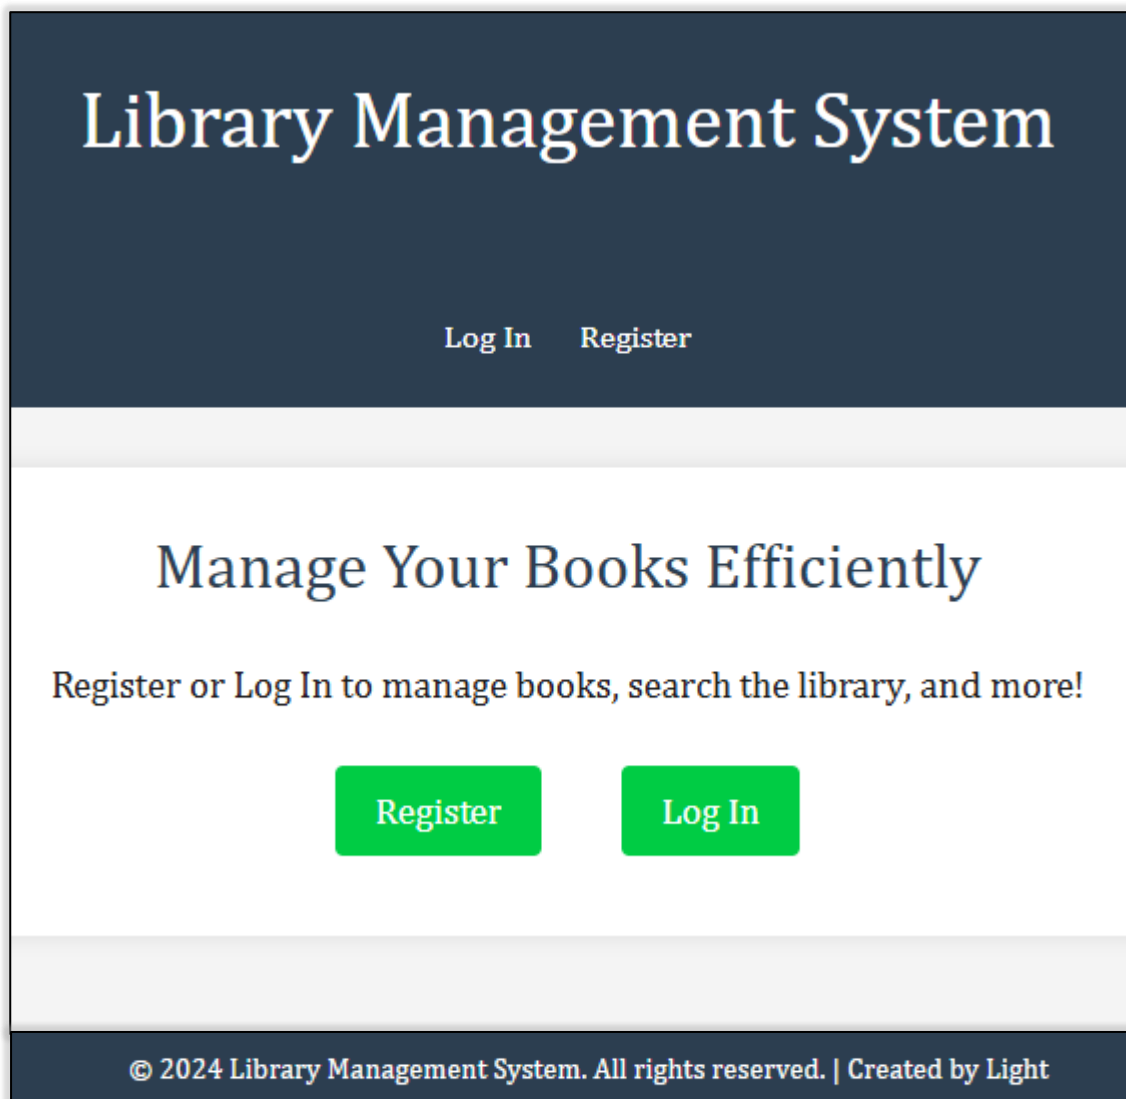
Library Management System

Log In Register

Manage Your Books Efficiently

Register or Log In to manage books, search the library, and more!

Register Log In

© 2024 Library Management System. All rights reserved. | Created by Light